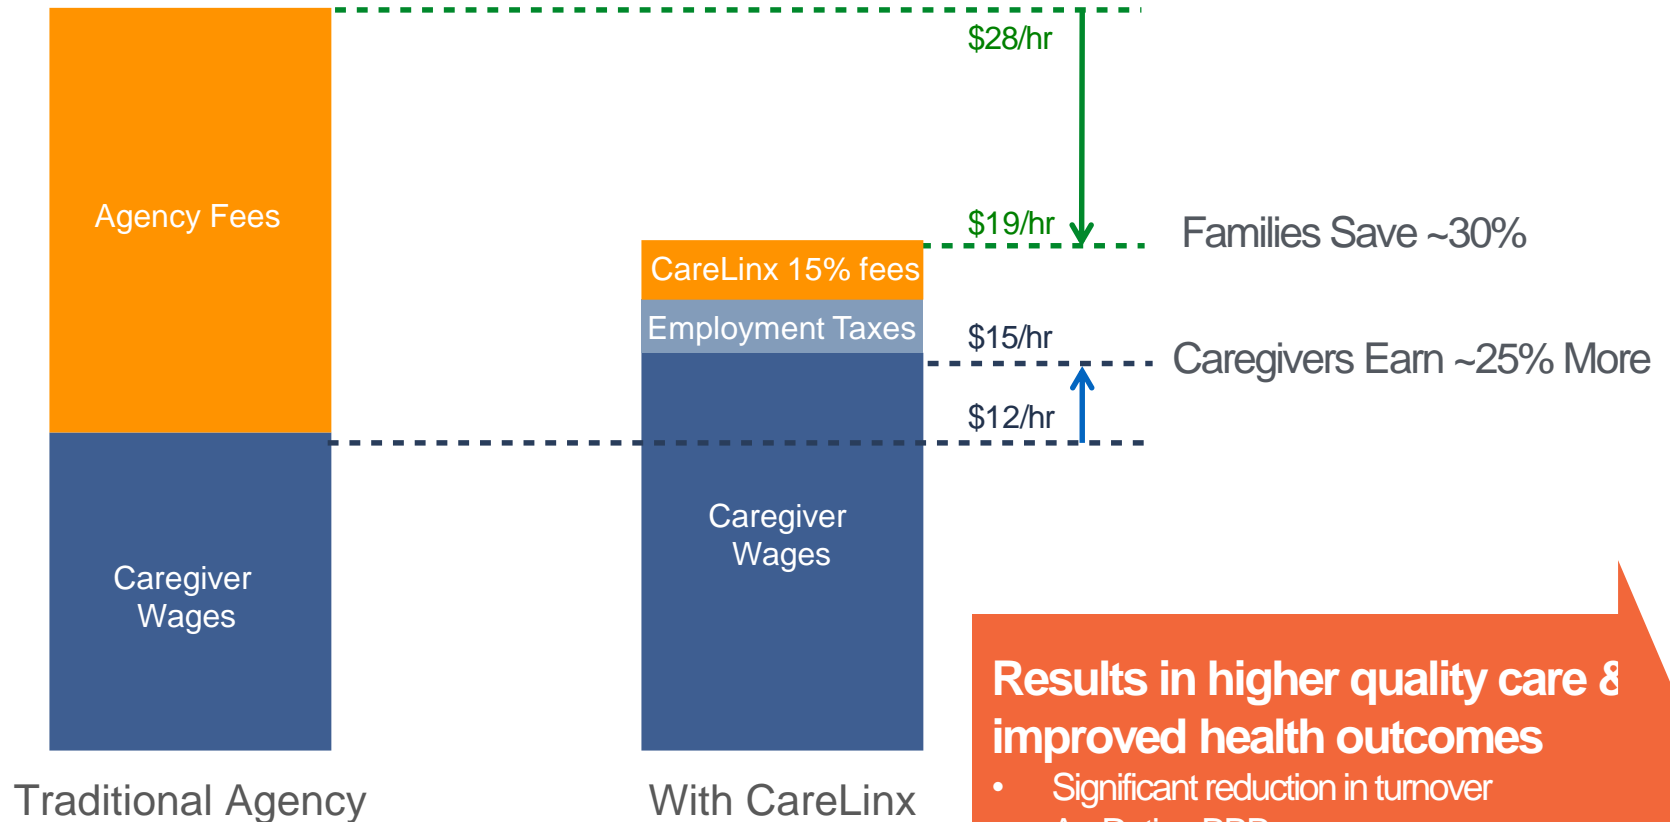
Agency Fees

Caregiver Wages

Traditional Agency

CareLinx 15% fees

Employment Taxes

Caregiver Wages

With CareLinx

$28/hr

$19/hr

$15/hr

$12/hr

Families Save ~30%

Caregivers Earn ~25% More

Results in higher quality care & improved health outcomes

• Significant reduction in turnover

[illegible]